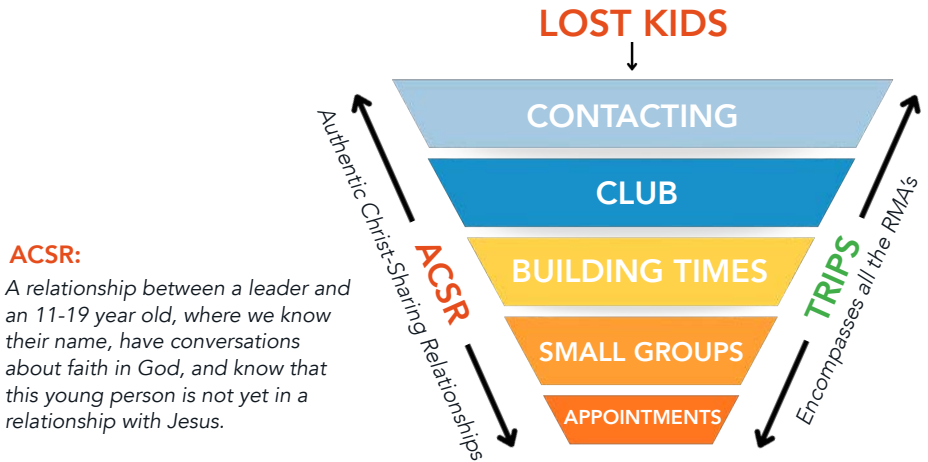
LOST KIDS

CONTACTING

CLUB

BUILDING TIMES

SMALL GROUPS

APPOINTMENTS

Authentic Christ-Sharing Relationships

ACSR

TRIPS

Encompasses all the RMA's

ACSR:

A relationship between a leader and an 11-19 year old, where we know their name, have conversations about faith in God, and know that this young person is not yet in a relationship with Jesus.